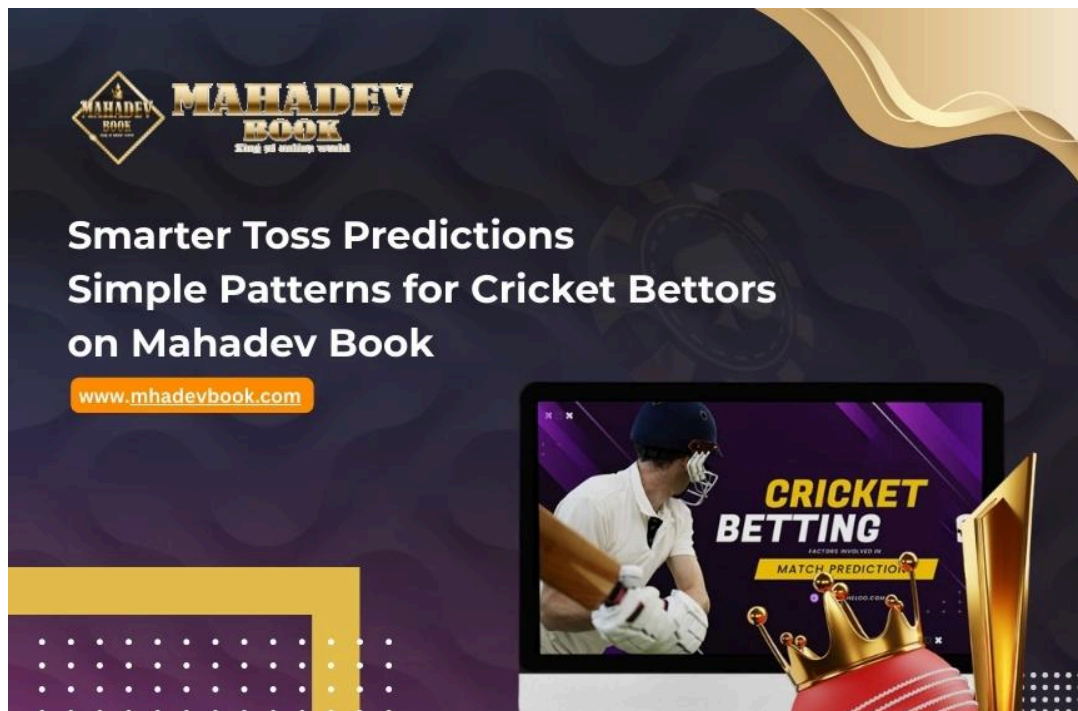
MAHADEV BOOK

MAHADEV BOOK
King of online world

Smarter Toss Predictions
Simple Patterns for Cricket Bettors
on Mahadev Book

www.mhadevbook.com

CRICKET
BETTING
FACTORS INVOLVED IN
MATCH PREDICTION
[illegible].COM